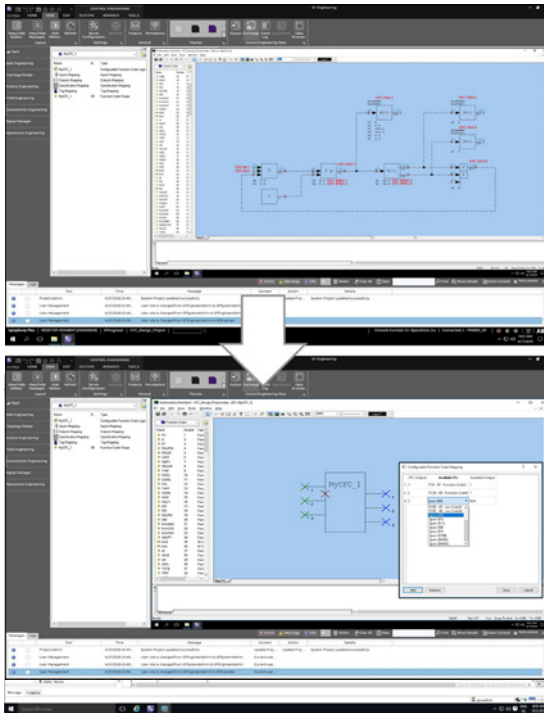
CONTROL ENGINEERING

HOME

EDIT

PLATFORM

MAINTAIN

TOOLS

Engineering

Layout

Settings

Control Engineering View

Name

Type

MyCFC_1

Configurable Function Code Logic

Input Mapping

Output Mapping

Specification Mapping

Tag Mapping

Function Code Shape

Messages

Project Admin

User Management

MyCFC_1

Cancel